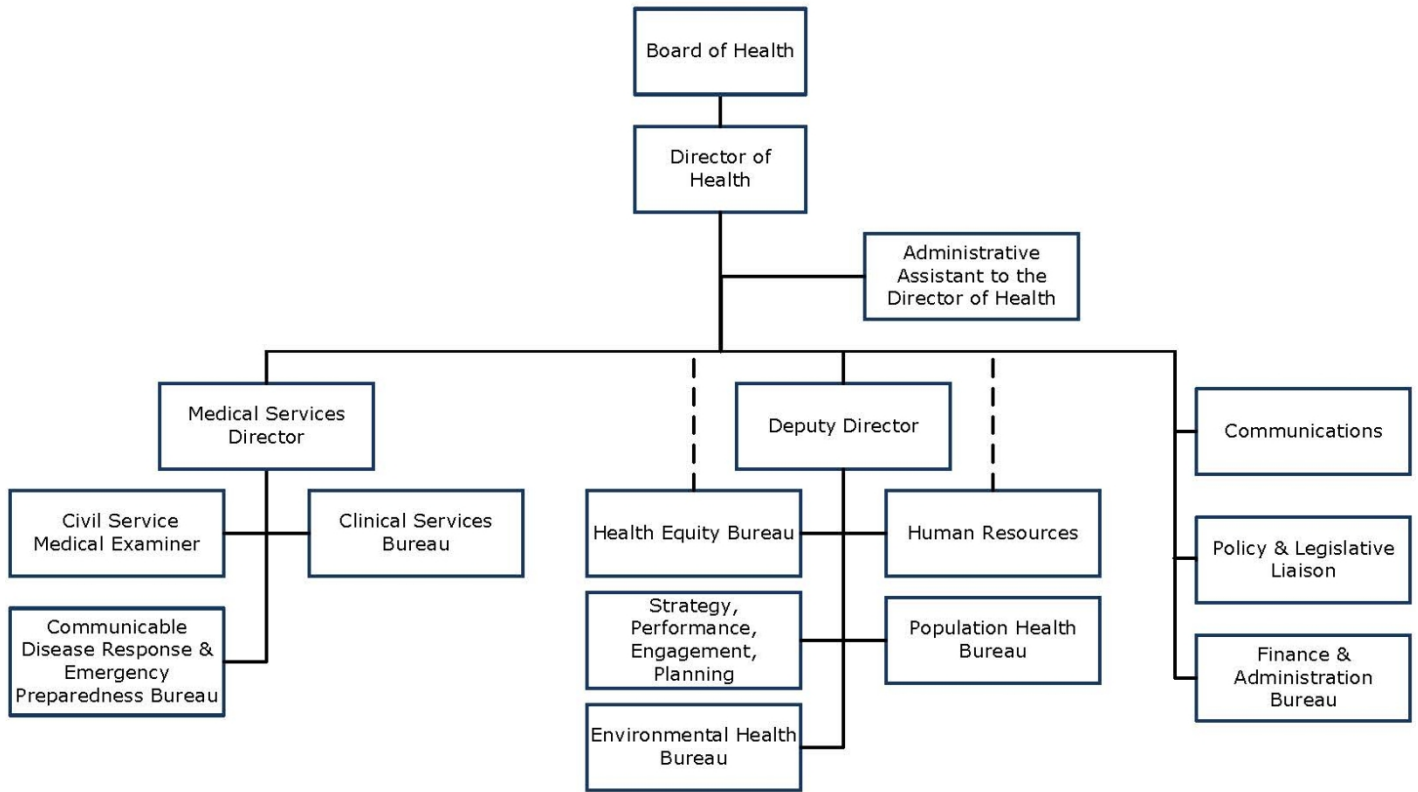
Board of Health

Director of Health

Administrative Assistant to the Director of Health

Medical Services Director

Civil Service Medical Examiner

Clinical Services Bureau

Communicable Disease Response & Emergency Preparedness Bureau

Deputy Director

Health Equity Bureau

Human Resources

Strategy, Performance, Engagement, Planning

Population Health Bureau

Environmental Health Bureau

Communications

Policy & Legislative Liaison

Finance & Administration Bureau